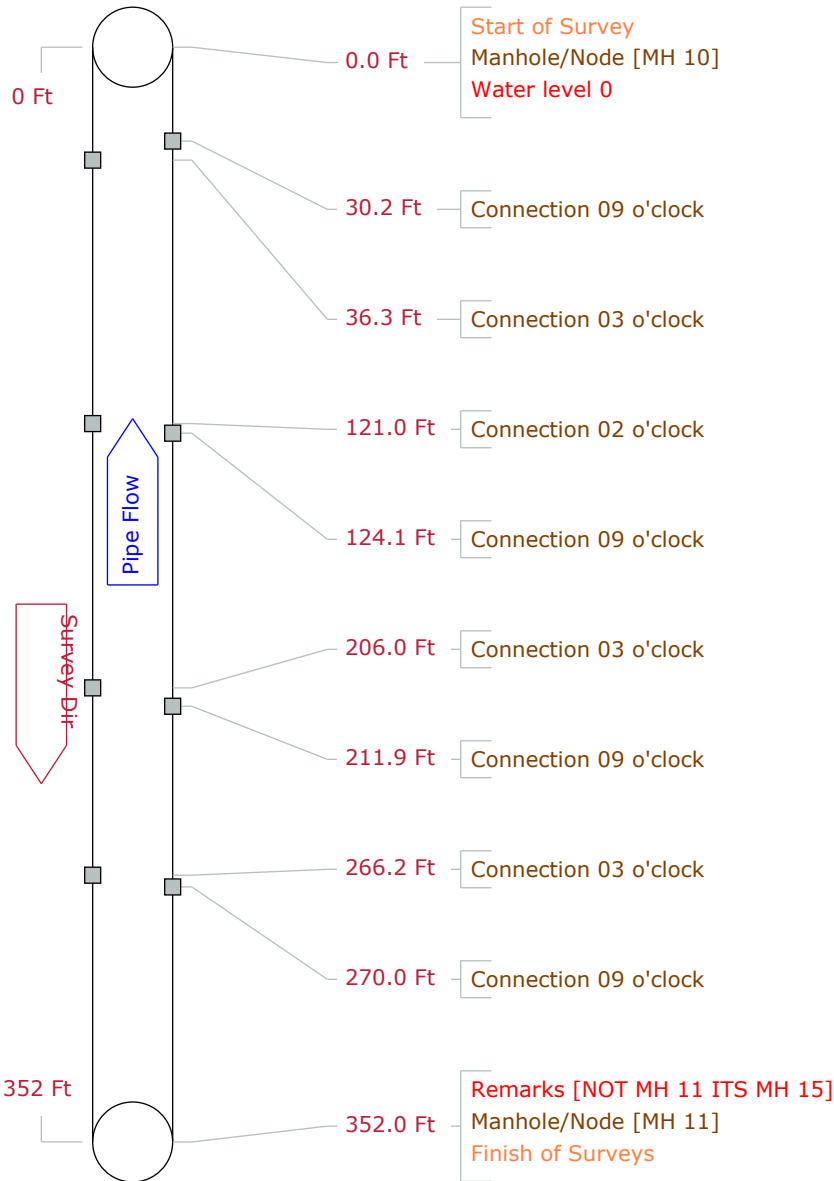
0 Ft

0.0 Ft

Start of Survey
Manhole/Node [MH 10]
Water level 0

30.2 Ft
Connection 09 o'clock

36.3 Ft
Connection 03 o'clock

121.0 Ft
Connection 02 o'clock

Pipe Flow

124.1 Ft
Connection 09 o'clock

Survey Dir

206.0 Ft
Connection 03 o'clock

211.9 Ft
Connection 09 o'clock

266.2 Ft
Connection 03 o'clock

270.0 Ft
Connection 09 o'clock

352 Ft

352.0 Ft

Remarks [NOT MH 11 ITS MH 15]
Manhole/Node [MH 11]
Finish of Surveys